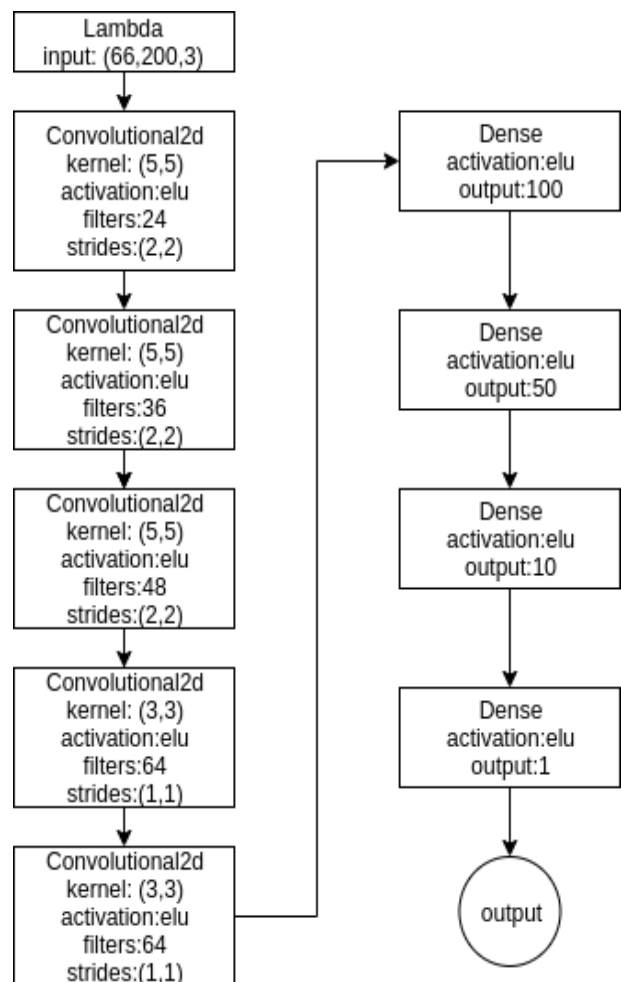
Lambda
input: (66,200,3)

Convolutional2d
kernel: (5,5)
activation:elu
filters:24
strides:(2,2)

Convolutional2d
kernel: (5,5)
activation:elu
filters:36
strides:(2,2)

Convolutional2d
kernel: (5,5)
activation:elu
filters:48
strides:(2,2)

Convolutional2d
kernel: (3,3)
activation:elu
filters:64
strides:(1,1)

Convolutional2d
kernel: (3,3)
activation:elu
filters:64
strides:(1,1)

Dense
activation:elu
output:100

Dense
activation:elu
output:50

Dense
activation:elu
output:10

Dense
activation:elu
output:1

output